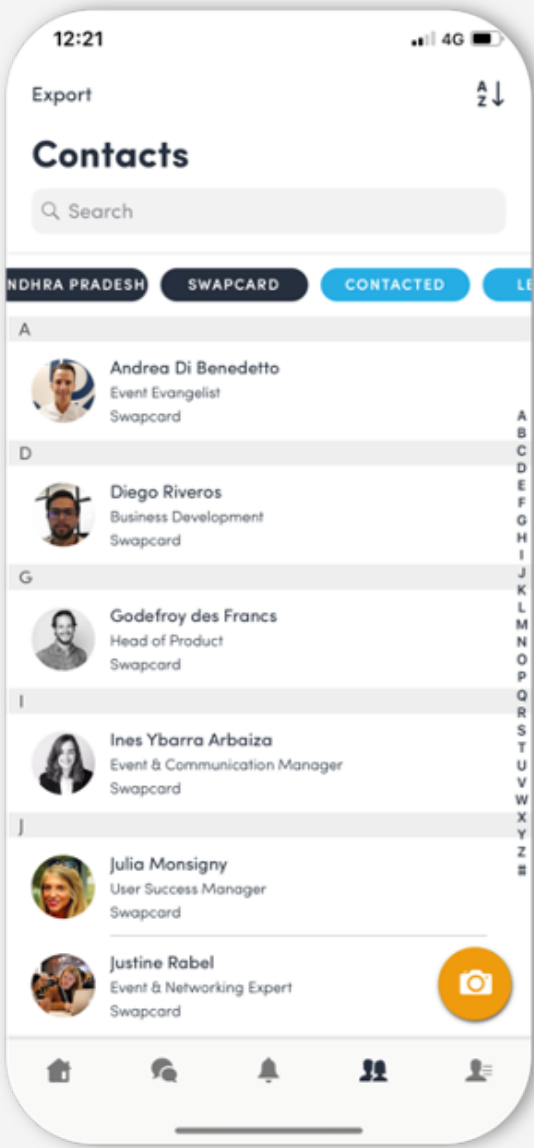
12:21 4G

Export

A Z ↓

Contacts

Search

NDHRA PRADESH SWAPCARD CONTACTED LE

A

Andrea Di Benedetto
Event Evangelist
Swapcard

D

Diego Riveros
Business Development
Swapcard

G

Godefroy des Francs
Head of Product
Swapcard

I

Ines Ybarra Arbaiza
Event & Communication Manager
Swapcard

J

Julia Monsigny
User Success Manager
Swapcard

Justine Rabel
Event & Networking Expert
Swapcard

A B C D E F G H I J K L M N O P Q R S T U V W X Y Z #